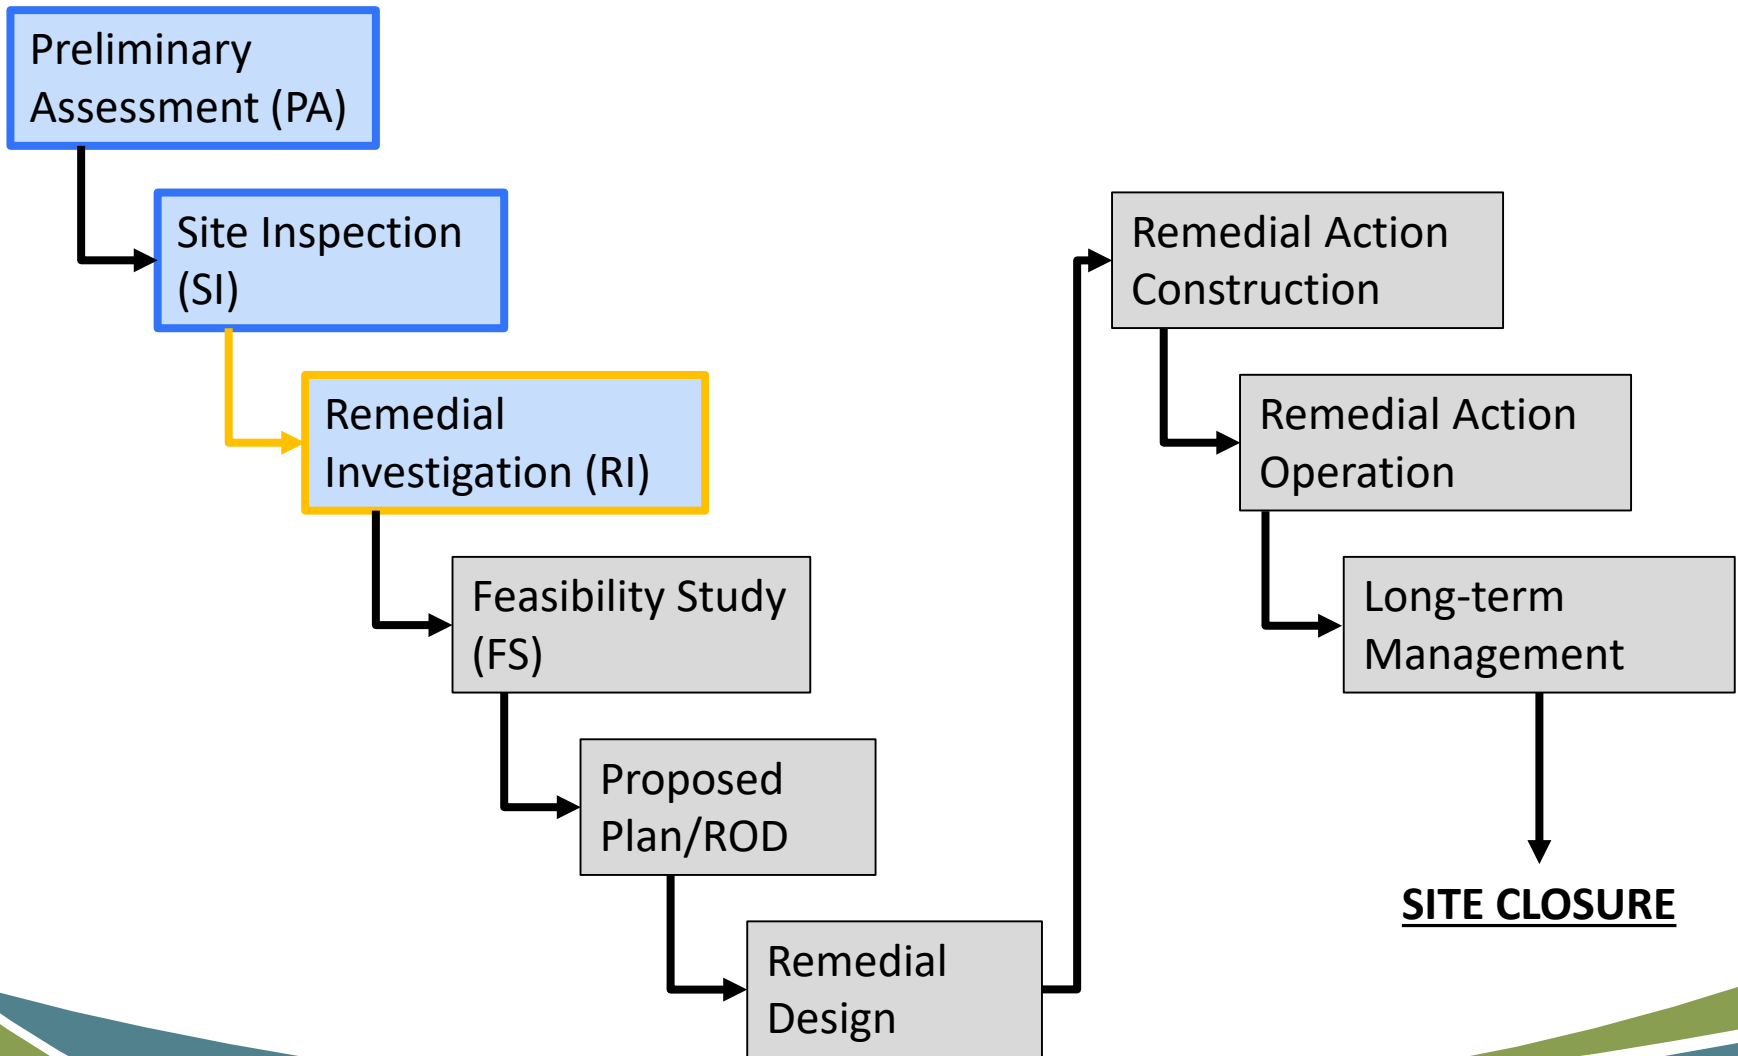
Preliminary Assessment (PA)

Site Inspection (SI)

Remedial Investigation (RI)

Feasibility Study (FS)

Proposed Plan/ROD

Remedial Design

Remedial Action Construction

Remedial Action Operation

Long-term Management

SITE CLOSURE